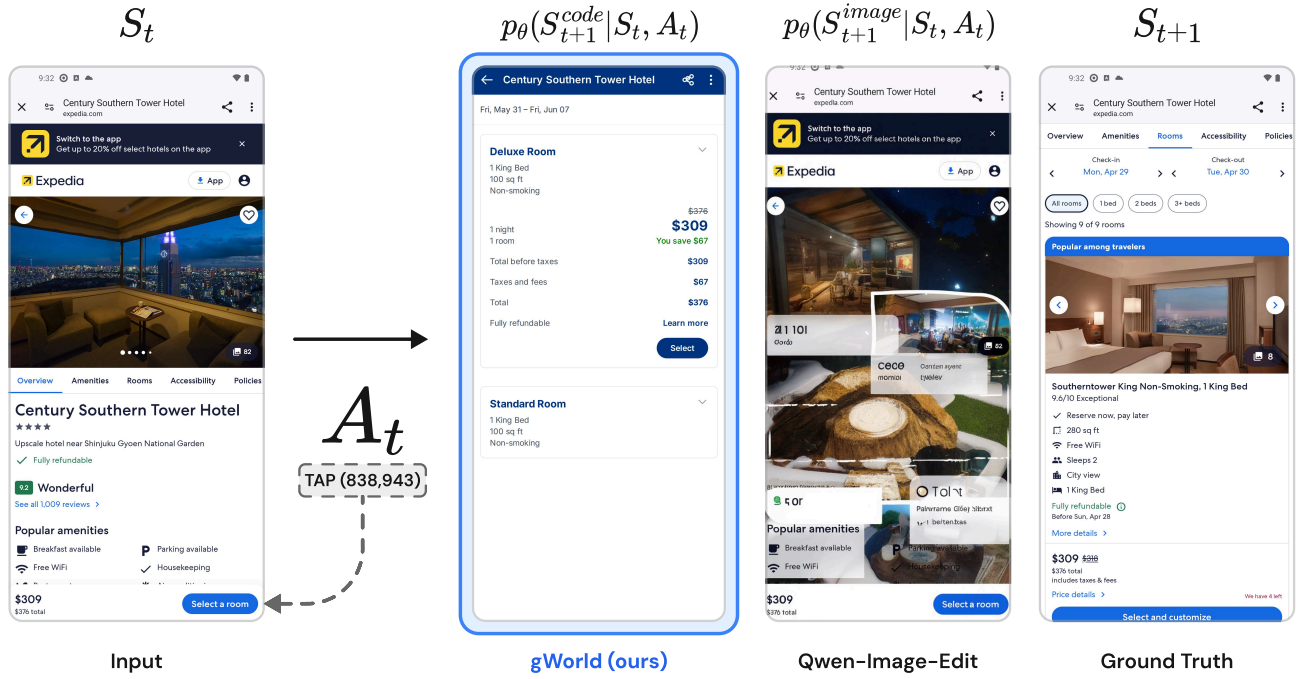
$S_t$

9:32

Century Southern Tower Hotel
expedia.com

Switch to the app
Get up to 20% off select hotels on the app

Expedia
App

82

Overview Amenities Rooms Accessibility Policies

Century Southern Tower Hotel
★★★★
Upscale hotel near Shinjuku Gyoen National Garden
Fully refundable

9.2 Wonderful
See all 1,009 reviews

Popular amenities
Breakfast available
Parking available
Free WiFi
Housekeeping

$309
$376 total
Select a room

Input

$A_t$
TAP (838,943)

$p_\theta(S_{t+1}^{code}|S_t, A_t)$

Century Southern Tower Hotel
Fri, May 31 – Fri, Jun 07

Deluxe Room
1 King Bed
100 sq ft
Non-smoking
$376
1 night
1 room
$309
You save $67
Total before taxes $309
Taxes and fees $67
Total $376
Fully refundable Learn more
Select

Standard Room
1 King Bed
100 sq ft
Non-smoking

gWorld (ours)

$p_\theta(S_{t+1}^{image}|S_t, A_t)$

9:32
Century Southern Tower Hotel
expedia.com
Switch to the app
Get up to 20% off select hotels on the app
Expedia
App
82
Popular amenities
Breakfast available
Free WiFi
Housekeeping
$309
$376 total
Select a room

Qwen-Image-Edit

$S_{t+1}$

9:32
Century Southern Tower Hotel
expedia.com

Overview Amenities Rooms Accessibility Policies

Check-in
Mon, Apr 29
Check-out
Tue, Apr 30

All rooms 1 bed 2 beds 3+ beds
Showing 9 of 9 rooms

Popular among travelers
8

Southerntower King Non-Smoking, 1 King Bed
9.6/10 Exceptional
Reserve now, pay later
280 sq ft
Free WiFi
Sleeps 2
City view
1 King Bed
Fully refundable
Before Sun, Apr 28
More details

$309 $318
$376 total
includes taxes & fees
Price details
We have 4 left
Select and customize

Ground Truth